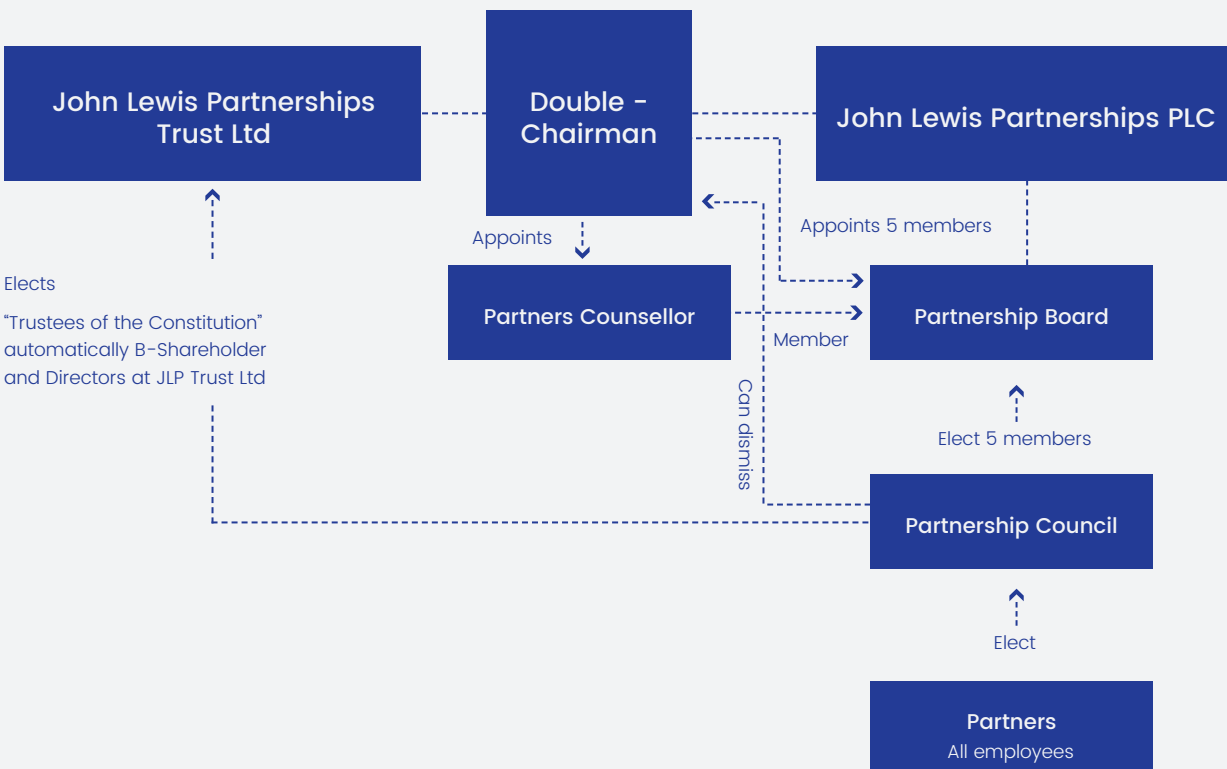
John Lewis Partnerships Trust Ltd

Double - Chairman

John Lewis Partnerships PLC

Appoints

Appoints 5 members

Elects

"Trustees of the Constitution" automatically B-Shareholder and Directors at JLP Trust Ltd

Partners Counsellor

Member

Partnership Board

Can dismiss

Elect 5 members

Partnership Council

Elect

Partners
All employees